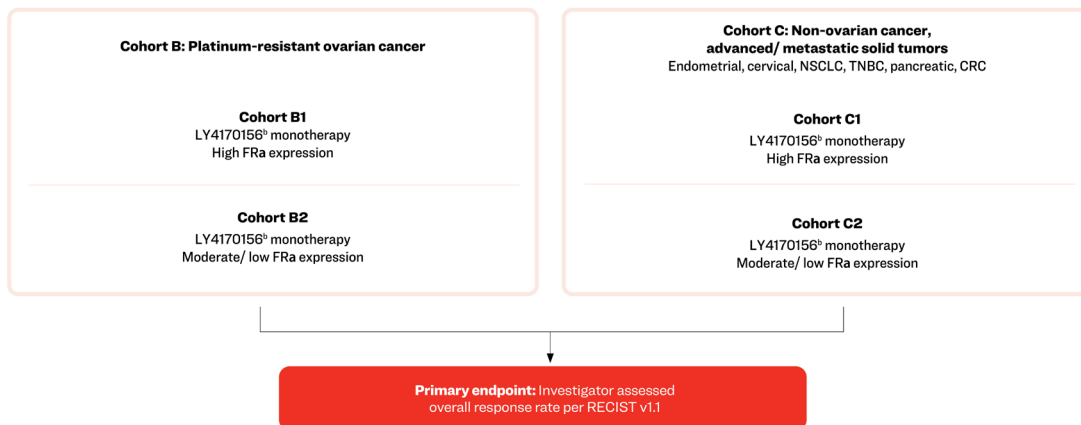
Cohort B: Platinum-resistant ovarian cancer

Cohort B1
LY4170156$^{b}$ monotherapy
High FRa expression

Cohort B2
LY4170156$^{b}$ monotherapy
Moderate/ low FRa expression

Cohort C: Non-ovarian cancer, advanced/ metastatic solid tumors
Endometrial, cervical, NSCLC, TNBC, pancreatic, CRC

Cohort C1
LY4170156$^{b}$ monotherapy
High FRa expression

Cohort C2
LY4170156$^{b}$ monotherapy
Moderate/ low FRa expression

Primary endpoint: Investigator assessed overall response rate per RECIST v1.1